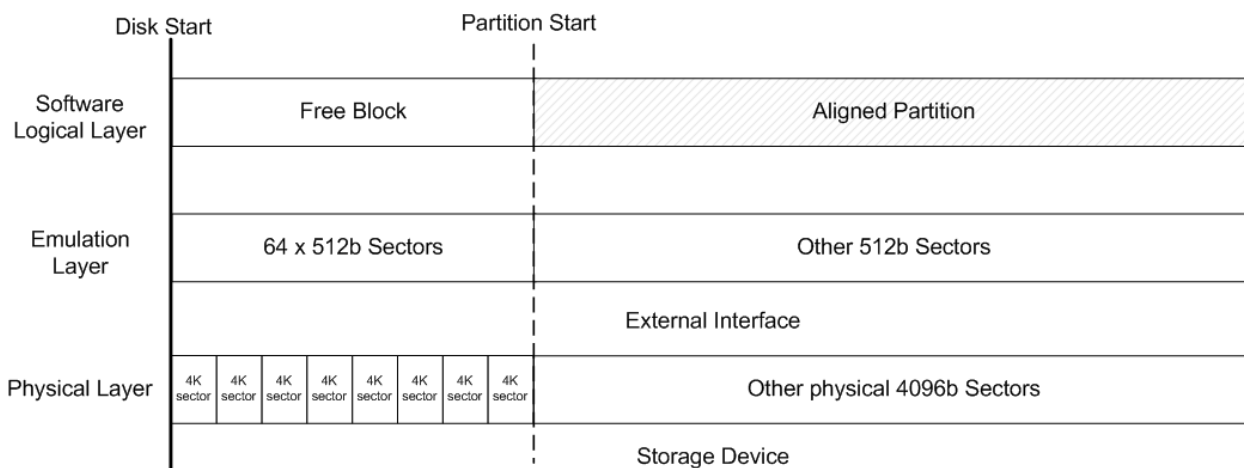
Disk Start

Partition Start

Software Logical Layer

Free Block

Aligned Partition

Emulation Layer

64 x 512b Sectors

Other 512b Sectors

External Interface

Physical Layer

4K sector

4K sector

4K sector

4K sector

4K sector

4K sector

4K sector

4K sector

Other physical 4096b Sectors

Storage Device